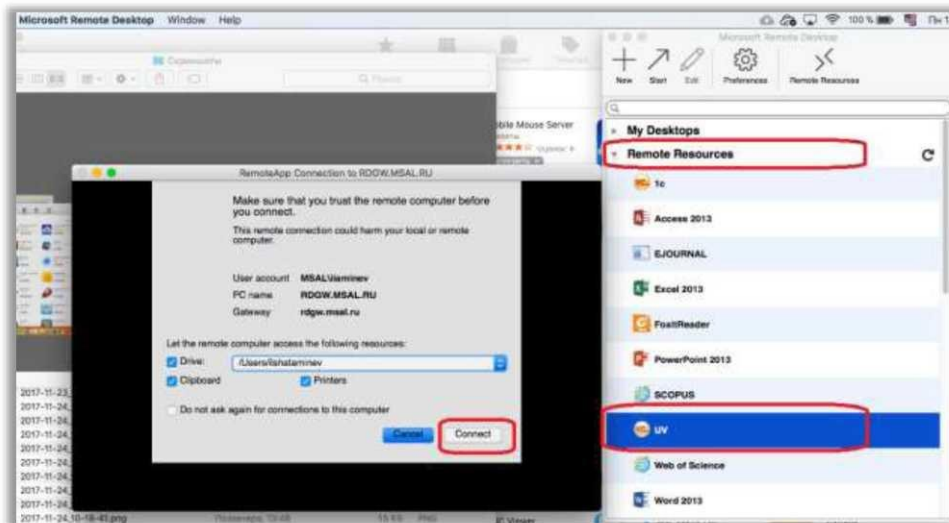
Microsoft Remote Desktop Window Help

100 %

Microsoft Remote Desktop

New Start Edit Preferences Remote Resources

My Desktops

Remote Resources

1c

Access 2013

EJOURNAL

Excel 2013

FoxitReader

PowerPoint 2013

SCOPUS

UV

Web of Science

Word 2013

bile Mouse Server

RemoteApp Connection to RDGW.MSAL.RU

Make sure that you trust the remote computer before you connect.

This remote connection could harm your local or remote computer.

User account MSAL\Vaminev

PC name RDGW.MSAL.RU

Gateway rdgw.msal.ru

Let the remote computer access the following resources:

Drive: /Users/lishataminev

Clipboard

Printers

Do not ask again for connections to this computer

Cancel

Connect

2017-11-23

2017-11-24

2017-11-24

2017-11-24

2017-11-24

2017-11-24

2017-11-24

2017-11-24

2017-11-24

2017-11-24_10-18-41.png